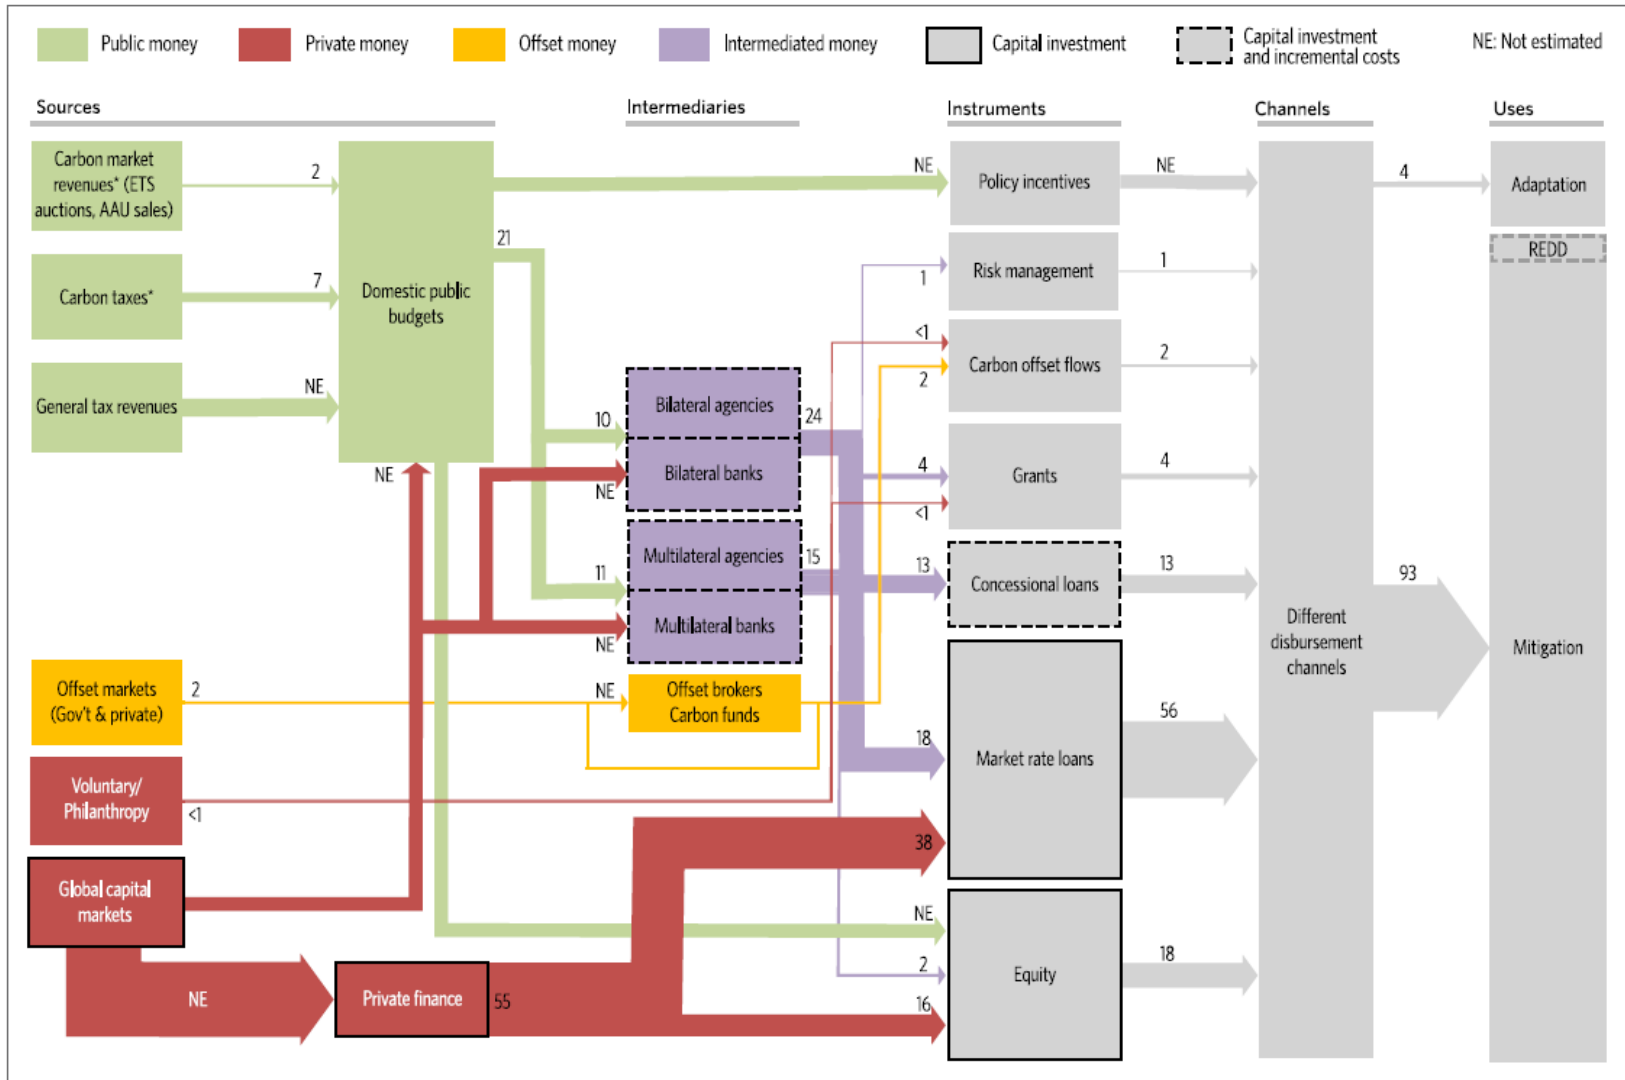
Public money Private money Offset money Intermediated money Capital investment Capital investment and incremental costs NE: Not estimated

Sources

Intermediaries

Instruments

Channels

Uses

Carbon market revenues* (ETS auctions, AAU sales)

2

Carbon taxes*

7

General tax revenues

NE

Domestic public budgets

21

NE

Policy incentives

NE

4

Adaptation

REDD

Risk management

1

1

Carbon offset flows

<1

2

2

Bilateral agencies

10

24

Bilateral banks

NE

Grants

4

4

<1

Multilateral agencies

15

11

Multilateral banks

NE

Concessional loans

13

13

93

Different disbursement channels

Mitigation

Offset markets (Gov't & private)

2

NE

Offset brokers Carbon funds

Market rate loans

18

56

Voluntary/ Philanthropy

<1

38

Global capital markets

NE

Equity

2

18

NE

Private finance

55

16